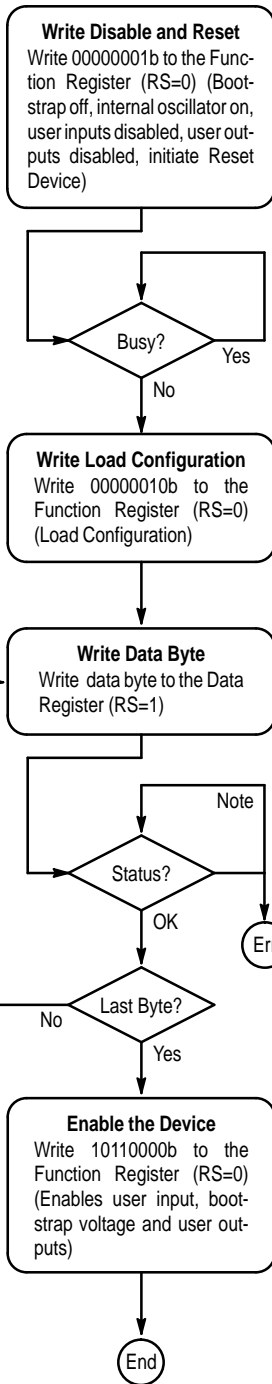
**Write Disable and Reset**
Write 00000001b to the Function Register (RS=0) (Bootstrap off, internal oscillator on, user inputs disabled, user outputs disabled, initiate Reset Device)

Busy?

Yes

No

**Write Load Configuration**
Write 00000010b to the Function Register (RS=0) (Load Configuration)

**Write Data Byte**
Write data byte to the Data Register (RS=1)

Note

Status?

OK

Er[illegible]

Last Byte?

No

Yes

**Enable the Device**
Write 10110000b to the Function Register (RS=0) (Enables user input, bootstrap voltage and user outputs)

End